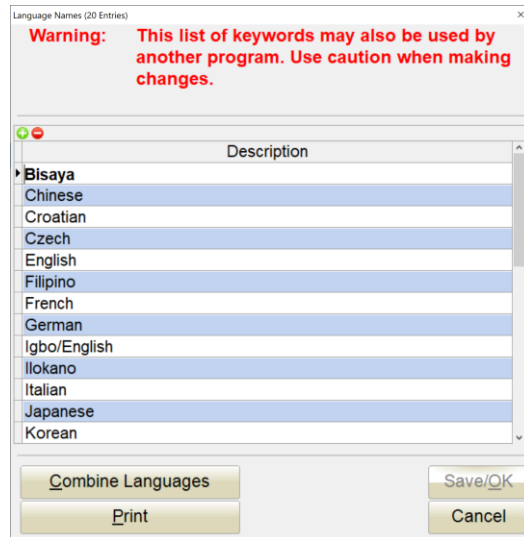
Language Names (20 Entries)

×

Warning: This list of keywords may also be used by another program. Use caution when making changes.

| Description |
|---|
| Bisaya |
| Chinese |
| Croatian |
| Czech |
| English |
| Filipino |
| French |
| German |
| Igbo/English |
| Ilokano |
| Italian |
| Japanese |
| Korean |

Combine Languages

Save/OK

Print

Cancel